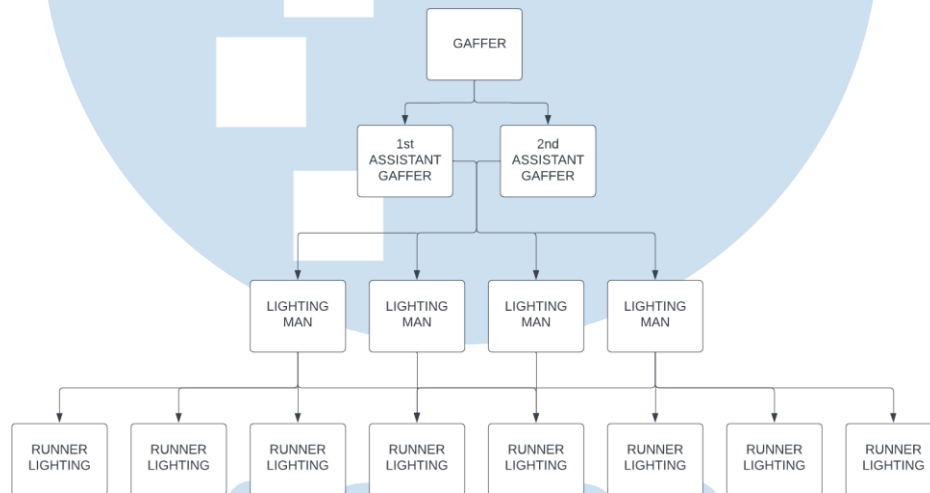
GAFFER

1st ASSISTANT GAFFER

2nd ASSISTANT GAFFER

LIGHTING MAN

LIGHTING MAN

LIGHTING MAN

LIGHTING MAN

RUNNER LIGHTING

RUNNER LIGHTING

RUNNER LIGHTING

RUNNER LIGHTING

RUNNER LIGHTING

RUNNER LIGHTING

RUNNER LIGHTING

RUNNER LIGHTING